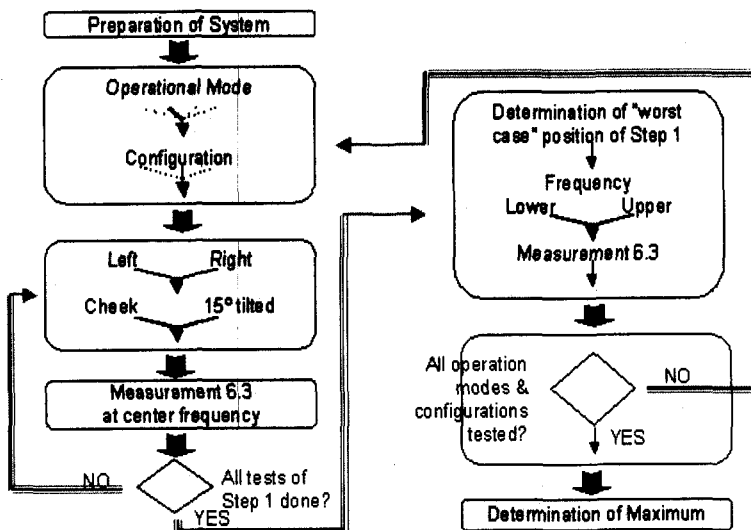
Preparation of System

Operational Mode

Configuration

Left

Right

Cheek

15° tilted

Measurement 6.3 at center frequency

NO

All tests of Step 1 done?

YES

Determination of "worst case" position of Step 1

Frequency

Lower

Upper

Measurement 6.3

All operation modes & configurations tested?

NO

YES

Determination of Maximum